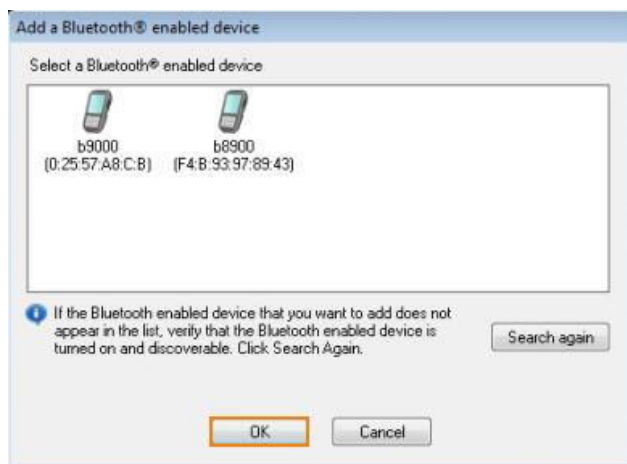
Add a Bluetooth® enabled device

Select a Bluetooth® enabled device

b9000
(0:25:57:A8:C:B)

b8900
(F4:B:93:97:89:43)

If the Bluetooth enabled device that you want to add does not appear in the list, verify that the Bluetooth enabled device is turned on and discoverable. Click Search Again.

Search again

OK

Cancel